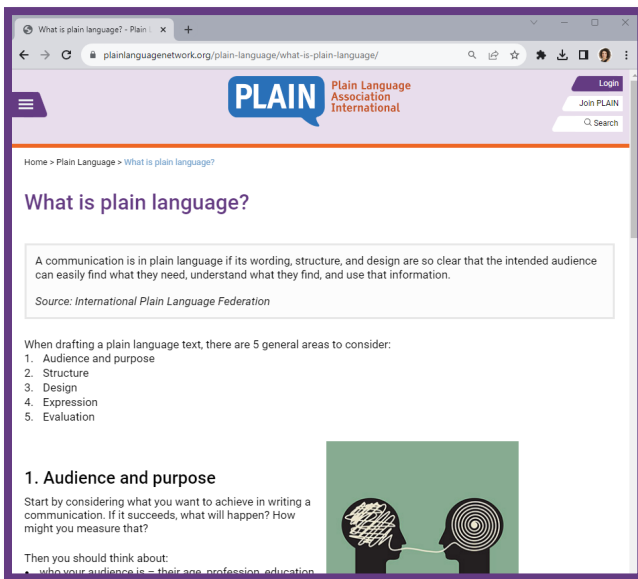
What is plain language? - Plain l

plainlanguagenetwork.org/plain-language/what-is-plain-language/

PLAIN Plain Language Association International

Login

Join PLAIN

Search

Home > Plain Language > What is plain language?

What is plain language?

A communication is in plain language if its wording, structure, and design are so clear that the intended audience can easily find what they need, understand what they find, and use that information.

Source: International Plain Language Federation

When drafting a plain language text, there are 5 general areas to consider:
1. Audience and purpose
2. Structure
3. Design
4. Expression
5. Evaluation

1. Audience and purpose

Start by considering what you want to achieve in writing a communication. If it succeeds, what will happen? How might you measure that?

Then you should think about:
• who your audience is – their age, profession, education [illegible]